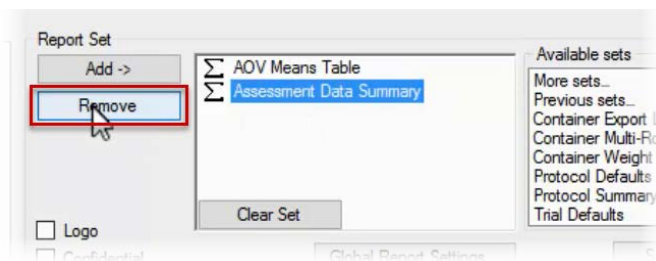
Report Set

Add ->

Remove

Logo

Confidential

$\sum$ AOV Means Table
$\sum$ Assessment Data Summary

Clear Set

Global Report Settings

Available sets

More sets...
Previous sets...
Container Export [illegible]
Container Multi-R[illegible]
Container Weight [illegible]
Protocol Defaults
Protocol Summary
Trial Defaults